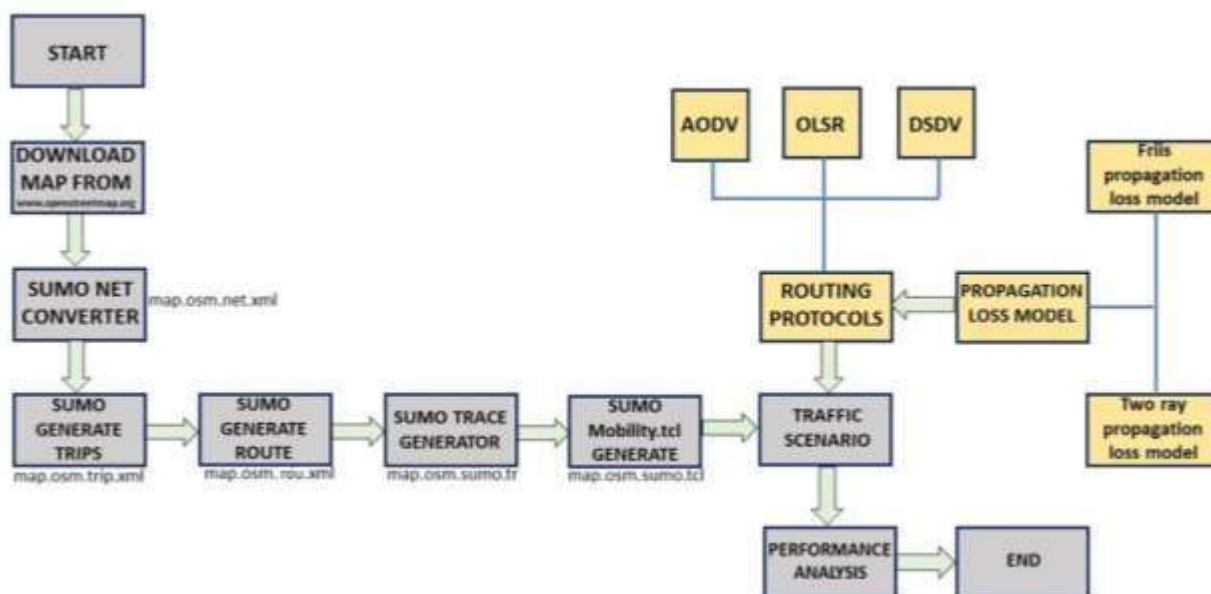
START

DOWNLOAD MAP FROM
www.openstreetmap.org

SUMO NET CONVERTER
map.osm.net.xml

SUMO GENERATE TRIPS
map.osm.trip.xml

SUMO GENERATE ROUTE
map.osm.rou.xml

SUMO TRACE GENERATOR
map.osm.sumo.tr

SUMO Mobility.tcl GENERATE
map.osm.sumo.tcl

AODV

OLSR

DSDV

Friis propagation loss model

ROUTING PROTOCOLS

PROPAGATION LOSS MODEL

TRAFFIC SCENARIO

Two ray propagation loss model

PERFORMANCE ANALYSIS

END